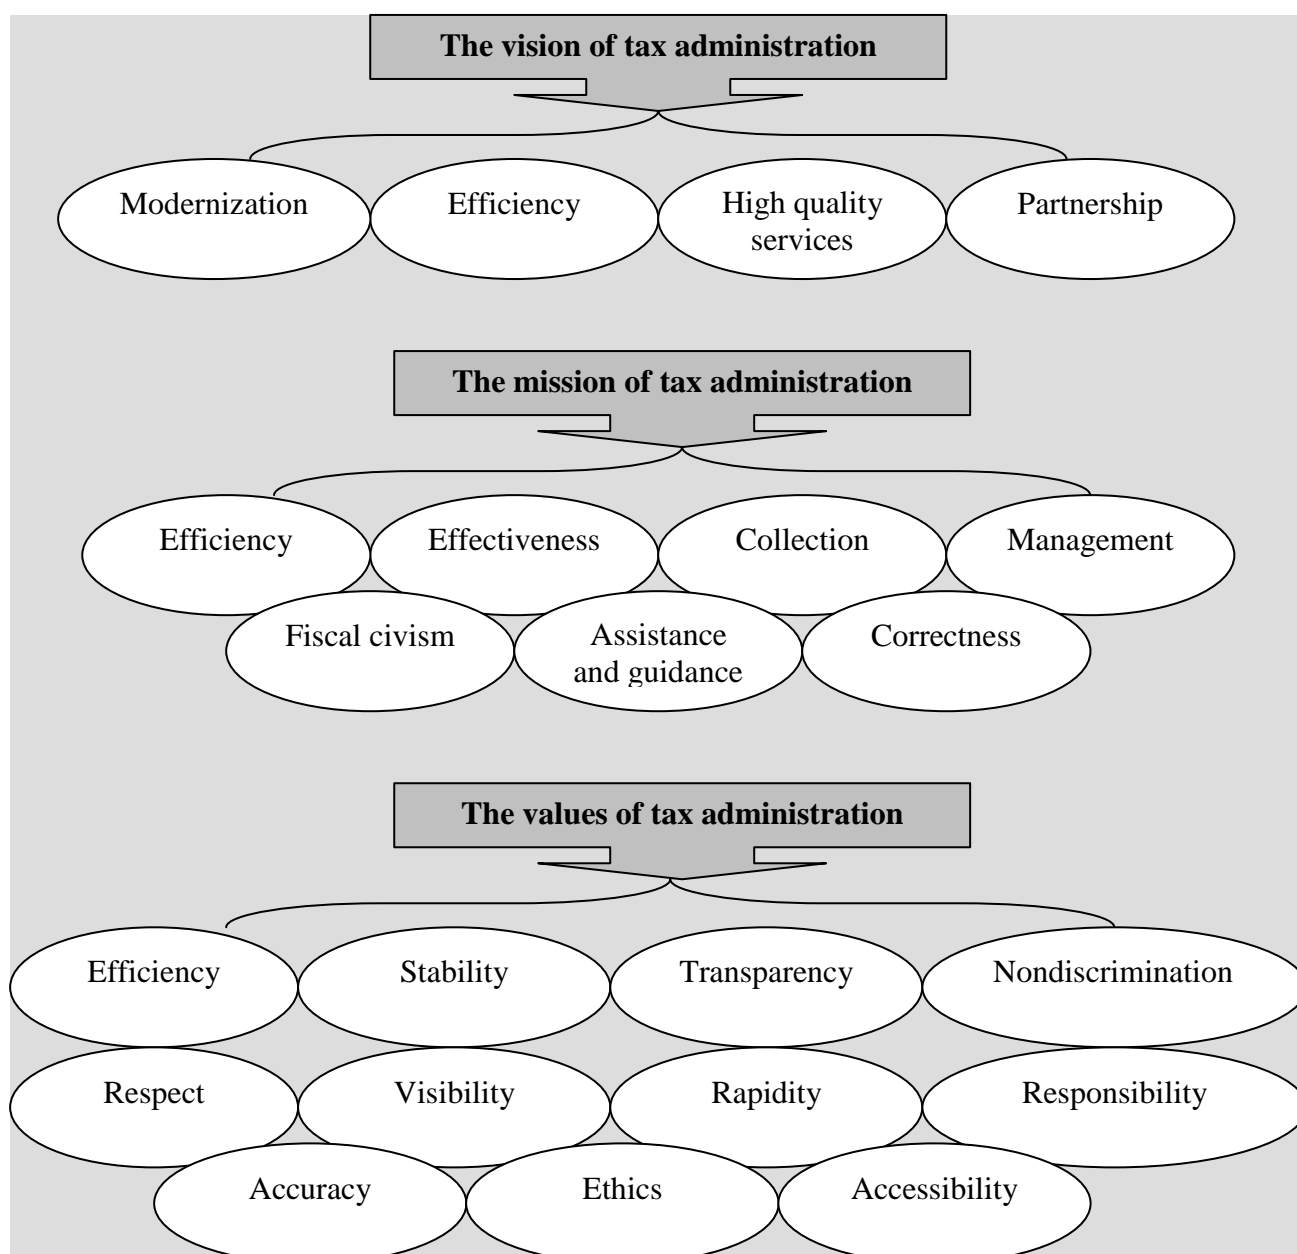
The vision of tax administration

Modernization

Efficiency

High quality services

Partnership

The mission of tax administration

Efficiency

Effectiveness

Collection

Management

Fiscal civism

Assistance and guidance

Correctness

The values of tax administration

Efficiency

Stability

Transparency

Nondiscrimination

Respect

Visibility

Rapidity

Responsibility

Accuracy

Ethics

Accessibility